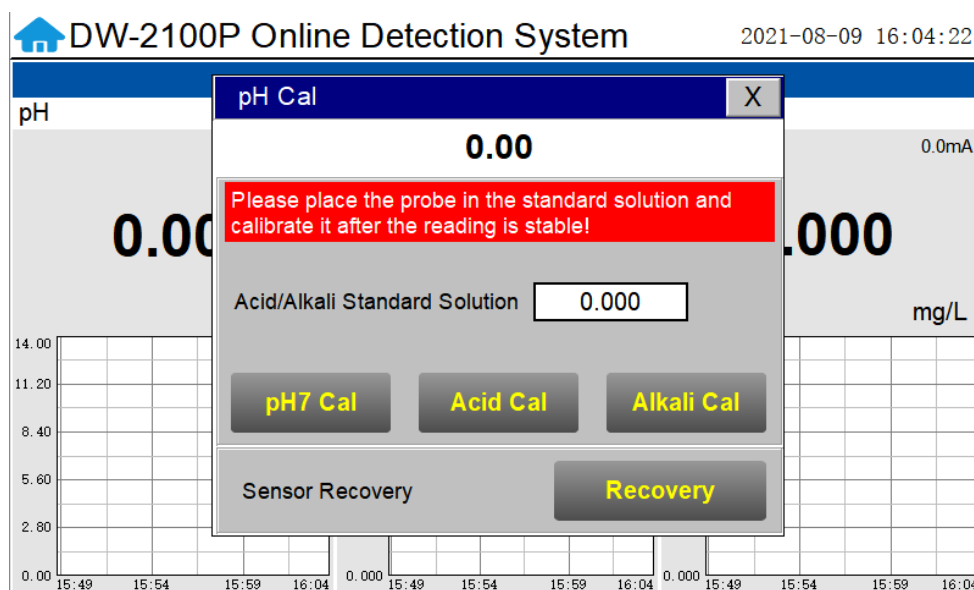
DW-2100P Online Detection System

2021-08-09 16:04:22

pH

0.00

0.0mA

.000

mg/L

pH Cal

X

0.00

Please place the probe in the standard solution and calibrate it after the reading is stable!

Acid/Alkali Standard Solution 0.000

pH7 Cal

Acid Cal

Alkali Cal

Sensor Recovery

Recovery

14.00
11.20
8.40
5.60
2.80
0.00
15:49 15:54 15:59 16:04

0.000
15:49 15:54 15:59 16:04

0.000
15:49 15:54 15:59 16:04